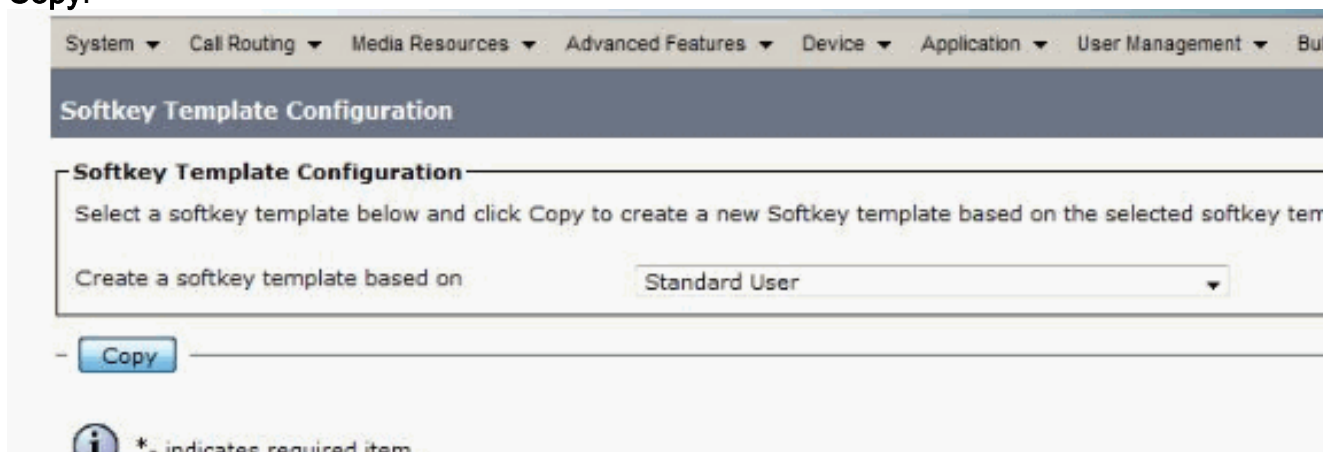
Copy.

System ▾ Call Routing ▾ Media Resources ▾ Advanced Features ▾ Device ▾ Application ▾ User Management ▾ Bu

Softkey Template Configuration

Softkey Template Configuration

Select a softkey template below and click Copy to create a new Softkey template based on the selected softkey tem

Create a softkey template based on Standard User

Copy

*- indicates required item